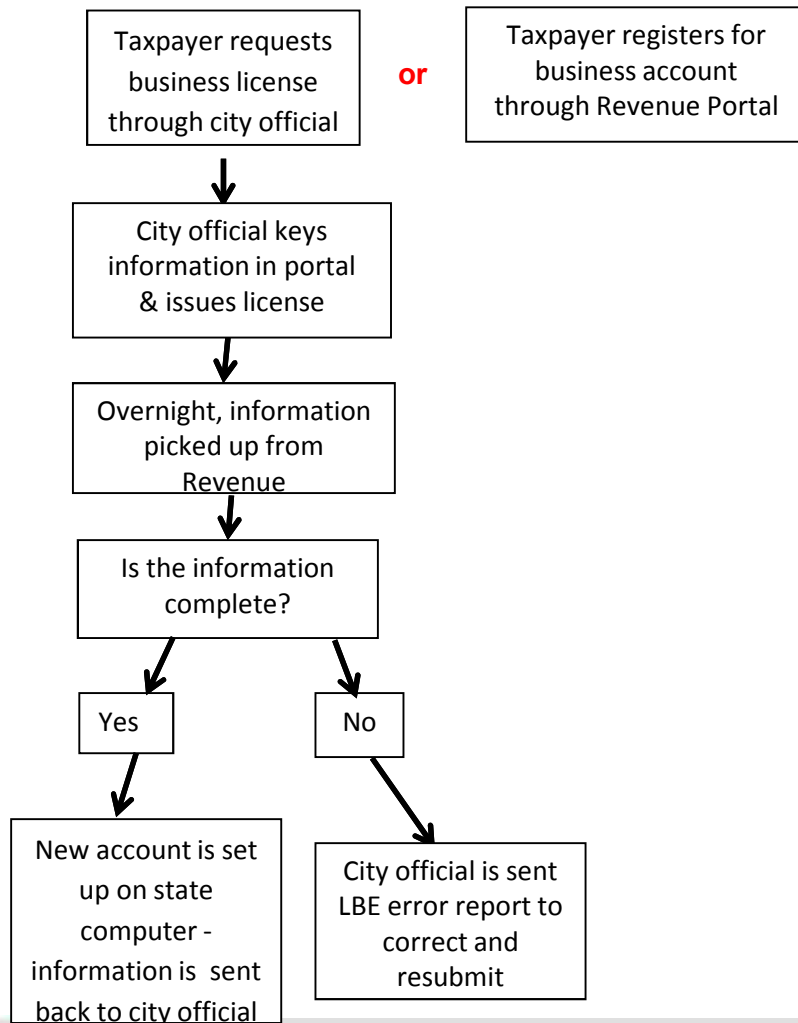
Taxpayer requests business license through city official

or

Taxpayer registers for business account through Revenue Portal

City official keys information in portal & issues license

Overnight, information picked up from Revenue

Is the information complete?

Yes

No

New account is set up on state computer - information is sent back to city official

City official is sent LBE error report to correct and resubmit